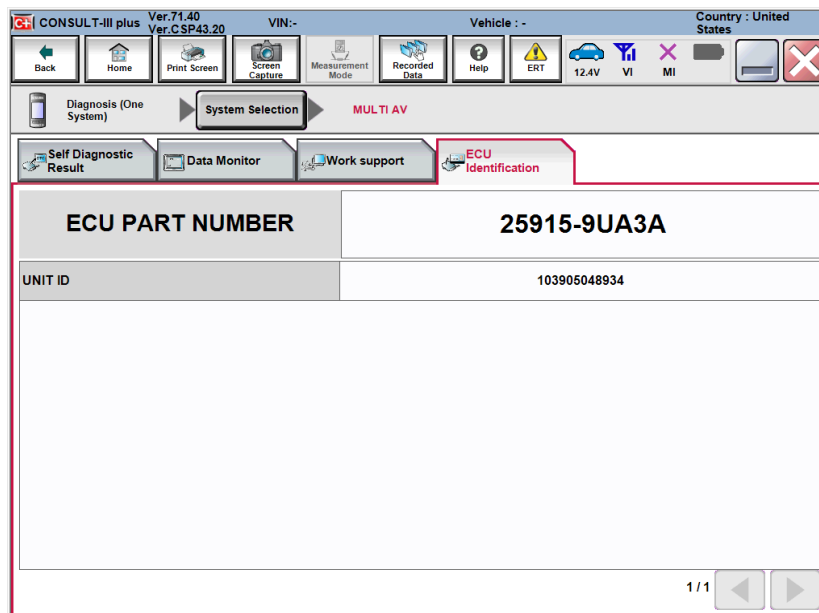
CONSULT-III plus Ver.71.40 Ver.CSP43.20 VIN:- Vehicle : - Country : United States

Back Home Print Screen Screen Capture Measurement Mode Recorded Data Help ERT 12.4V VI MI

Diagnosis (One System) System Selection MULTI AV

Self Diagnostic Result Data Monitor Work support ECU Identification

| ECU PART NUMBER | 25915-9UA3A |
|---|---|
| UNIT ID | 103905048934 |

1/1